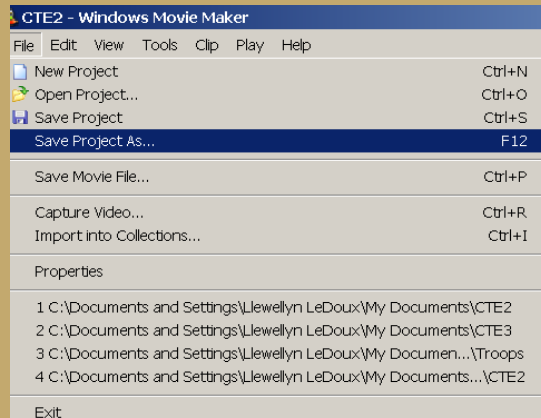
CTE2 - Windows Movie Maker

File Edit View Tools Clip Play Help

New Project Ctrl+N
Open Project... Ctrl+O
Save Project Ctrl+S
Save Project As... F12

Save Movie File... Ctrl+P

Capture Video... Ctrl+R
Import into Collections... Ctrl+I

Properties

1 C:\Documents and Settings\Llewellyn LeDoux\My Documents\CTE2
2 C:\Documents and Settings\Llewellyn LeDoux\My Documents\CTE3
3 C:\Documents and Settings\Llewellyn LeDoux\My Documen...\Troops
4 C:\Documents and Settings\Llewellyn LeDoux\My Documents...\CTE2

Exit